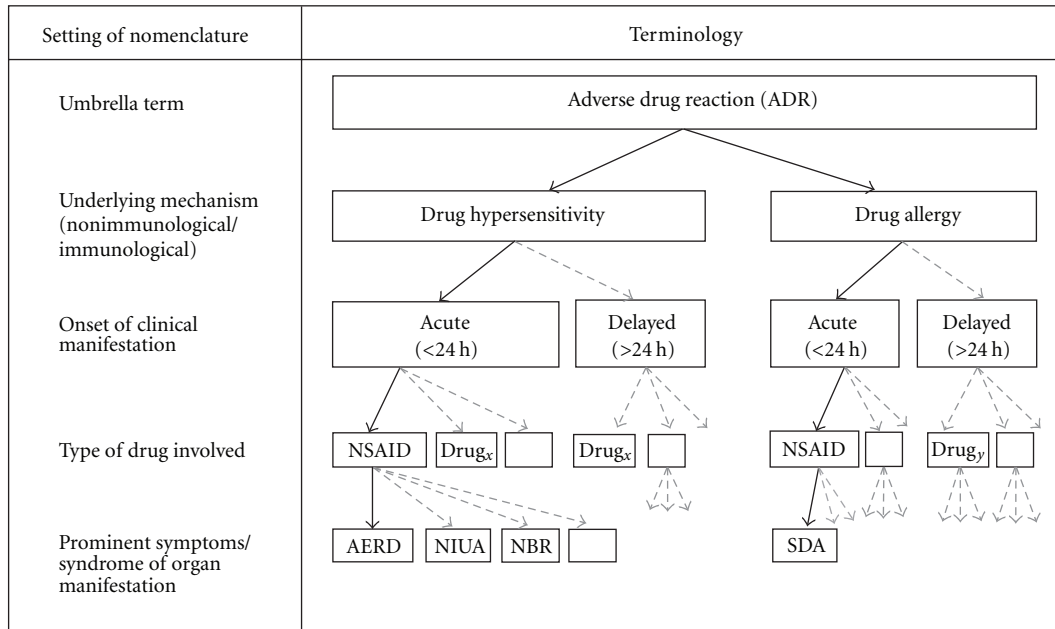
| Setting of nomenclature | Terminology |
|---|---|
| Umbrella term | Adverse drug reaction (ADR) |
| Underlying mechanism (nonimmunological/ immunological) | Drug hypersensitivity; Drug allergy |
| Onset of clinical manifestation | Acute (<24 h); Delayed (>24 h); Acute (<24 h); Delayed (>24 h) |
| Type of drug involved | NSAID; Drug$_x$; Drug$_x$; NSAID; Drug$_y$ |
| Prominent symptoms/ syndrome of organ manifestation | AERD; NIUA; NBR; SDA |